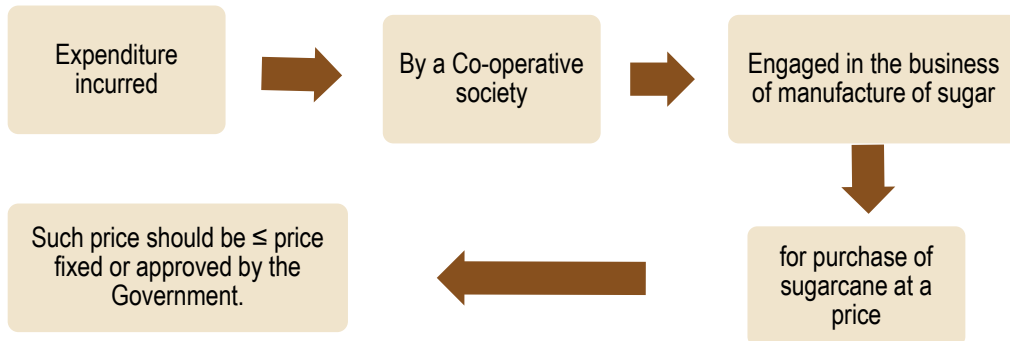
Expenditure incurred

By a Co-operative society

Engaged in the business of manufacture of sugar

for purchase of sugarcane at a price

Such price should be ≤ price fixed or approved by the Government.